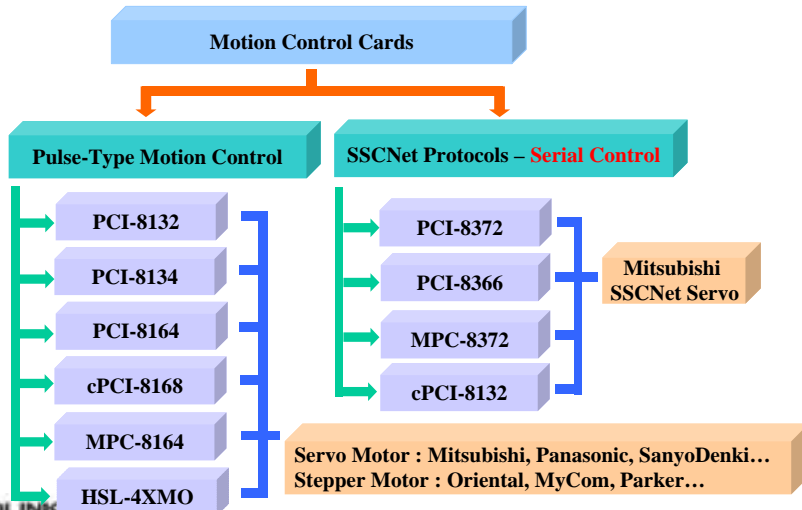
Motion Control Cards

Pulse-Type Motion Control

PCI-8132
PCI-8134
PCI-8164
cPCI-8168
MPC-8164
HSL-4XMO

SSCNet Protocols – Serial Control

PCI-8372
PCI-8366
MPC-8372
cPCI-8132

Mitsubishi SSCNet Servo

Servo Motor : Mitsubishi, Panasonic, SanyoDenki…
Stepper Motor : Oriental, MyCom, Parker…